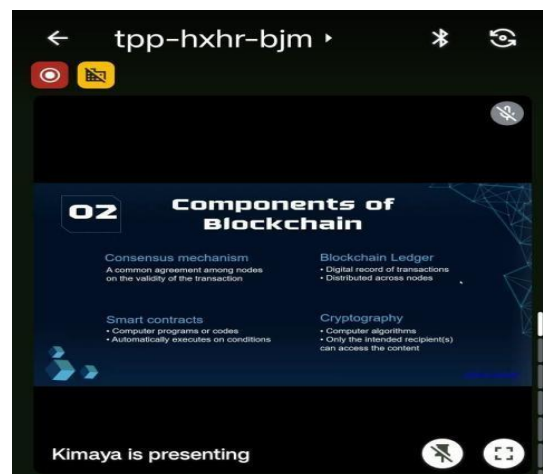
tpp-hxhr-bjm ▸

02

Components of Blockchain

Consensus mechanism
A common agreement among nodes on the validity of the transaction

Blockchain Ledger
• Digital record of transactions
• Distributed across nodes

Smart contracts
• Computer programs or codes
• Automatically executes on conditions

Cryptography
• Computer algorithms
• Only the intended recipient(s) can access the content

Kimaya is presenting